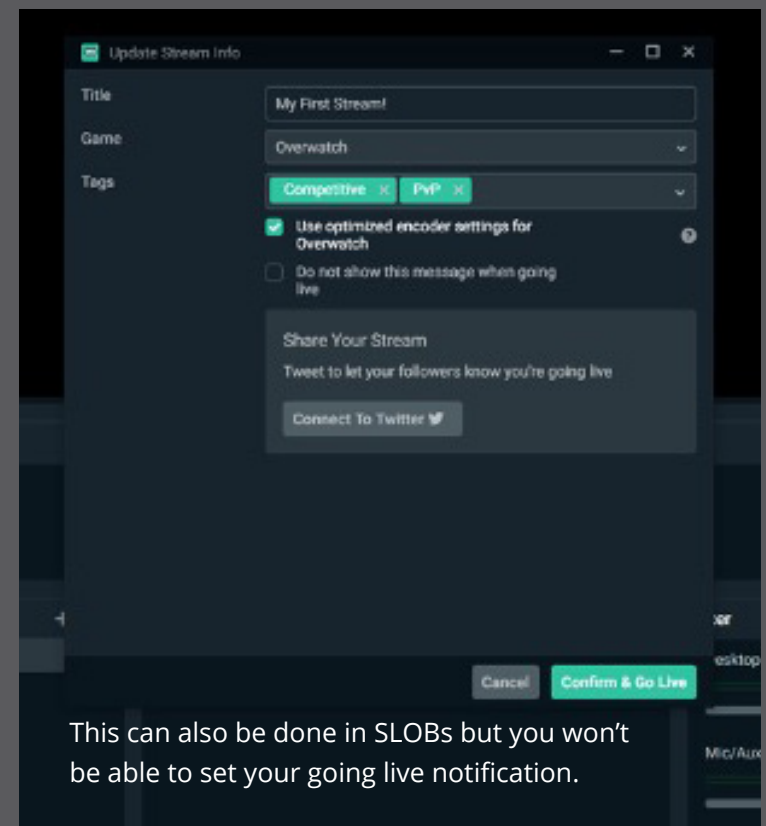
Update Stream Info

Title
My First Stream!

Game
Overwatch

Tags
Competitive × PvP ×

Use optimized encoder settings for Overwatch

Do not show this message when going live

Share Your Stream

Tweet to let your followers know you're going live

Connect To Twitter

Cancel
Confirm & Go Live

er
esktop
Mic/Aux

This can also be done in SLOBs but you won't be able to set your going live notification.